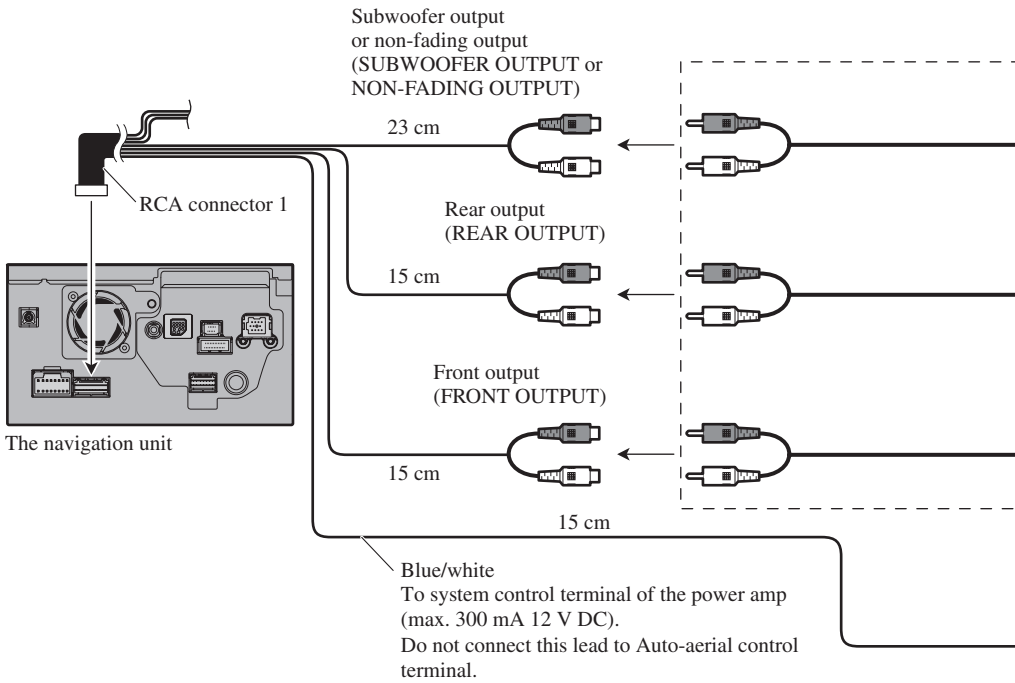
Subwoofer output or non-fading output (SUBWOOFER OUTPUT or NON-FADING OUTPUT)

23 cm

RCA connector 1

Rear output (REAR OUTPUT)

15 cm

Front output (FRONT OUTPUT)

The navigation unit

15 cm

15 cm

Blue/white
To system control terminal of the power amp (max. 300 mA 12 V DC).
Do not connect this lead to Auto-aerial control terminal.